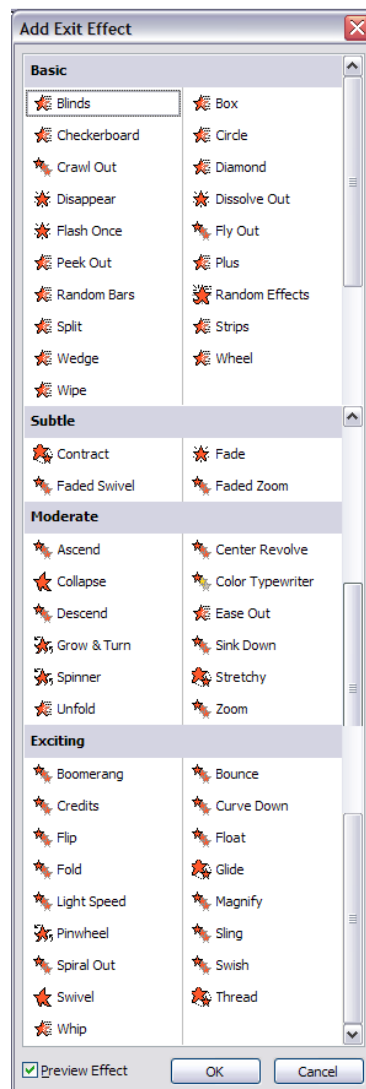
Add Exit Effect

Basic

| | |
|---|---|
| Blinds | Box |
| Checkerboard | Circle |
| Crawl Out | Diamond |
| Disappear | Dissolve Out |
| Flash Once | Fly Out |
| Peek Out | Plus |
| Random Bars | Random Effects |
| Split | Strips |
| Wedge | Wheel |
| Wipe | |

Subtle

| | |
|---|---|
| Contract | Fade |
| Faded Swivel | Faded Zoom |

Moderate

| | |
|---|---|
| Ascend | Center Revolve |
| Collapse | Color Typewriter |
| Descend | Ease Out |
| Grow & Turn | Sink Down |
| Spinner | Stretchy |
| Unfold | Zoom |

Exciting

| | |
|---|---|
| Boomerang | Bounce |
| Credits | Curve Down |
| Flip | Float |
| Fold | Glide |
| Light Speed | Magnify |
| Pinwheel | Sling |
| Spiral Out | Swish |
| Swivel | Thread |
| Whip | |

Preview Effect

OK

Cancel